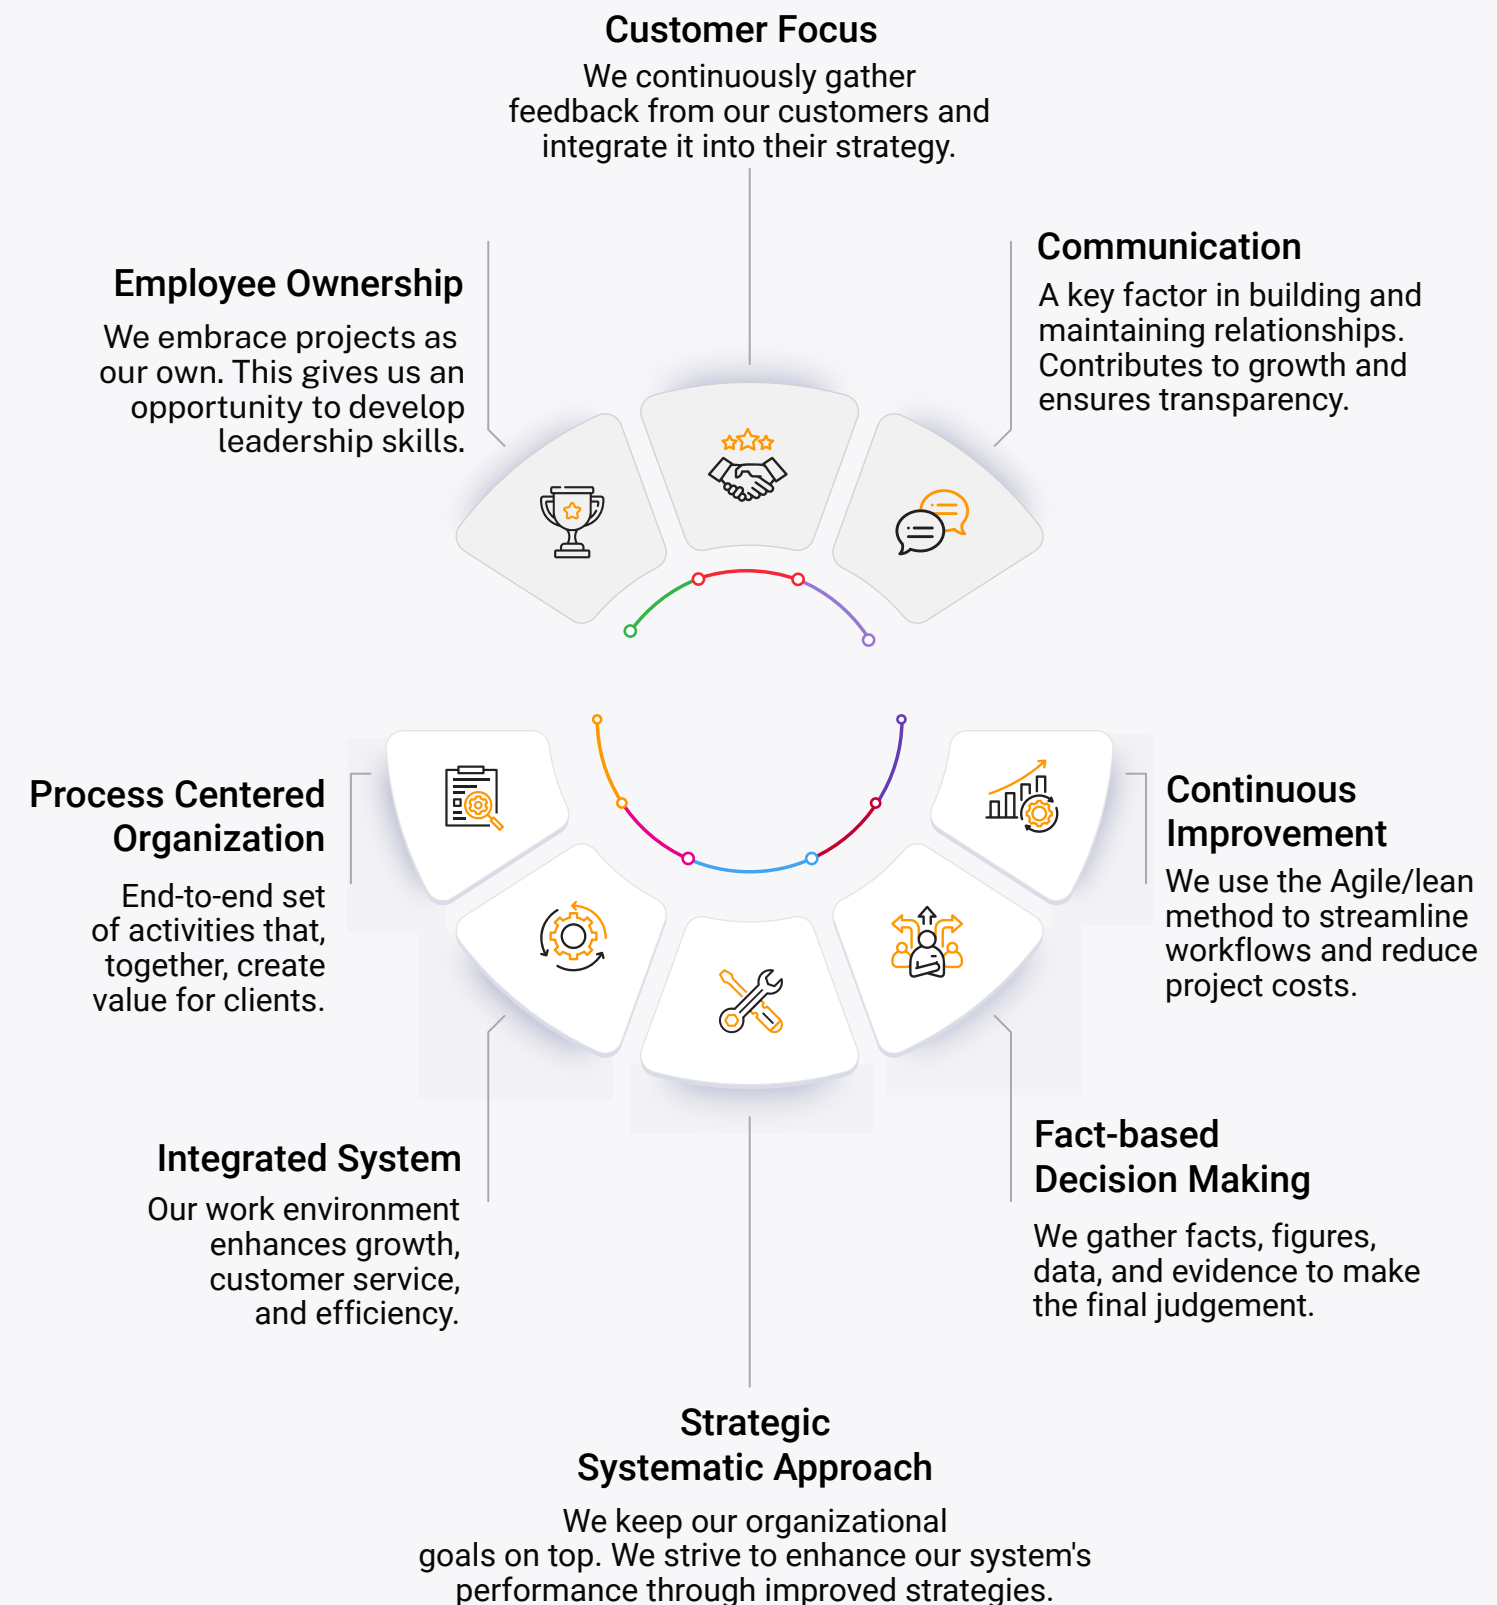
Customer Focus
We continuously gather feedback from our customers and integrate it into their strategy.

Employee Ownership
We embrace projects as our own. This gives us an opportunity to develop leadership skills.

Communication
A key factor in building and maintaining relationships. Contributes to growth and ensures transparency.

Process Centered Organization
End-to-end set of activities that, together, create value for clients.

Continuous Improvement
We use the Agile/lean method to streamline workflows and reduce project costs.

Integrated System
Our work environment enhances growth, customer service, and efficiency.

Fact-based Decision Making
We gather facts, figures, data, and evidence to make the final judgement.

Strategic Systematic Approach
We keep our organizational goals on top. We strive to enhance our system's performance through improved strategies.